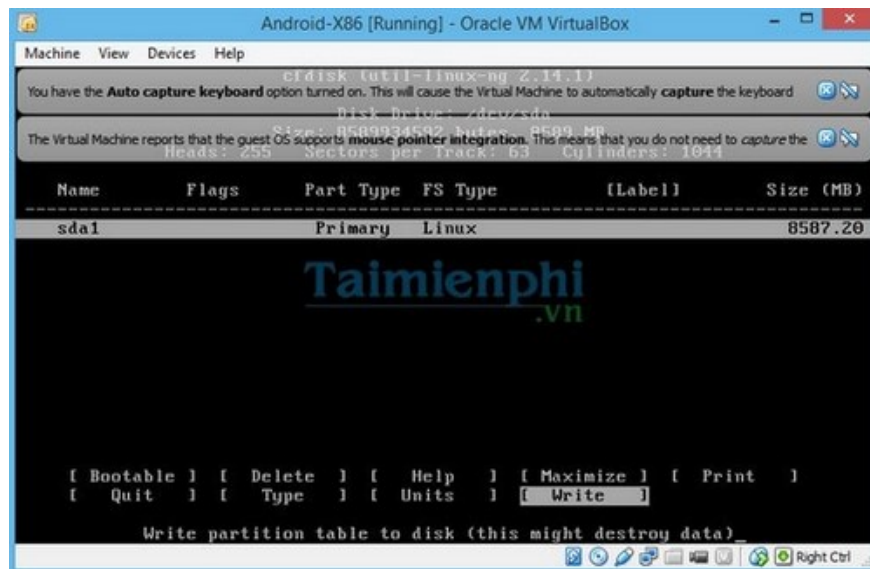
Android-X86 [Running] - Oracle VM VirtualBox

Machine View Devices Help

cfdisk (util-linux-ng 2.14.1)

You have the **Auto capture keyboard** option turned on. This will cause the Virtual Machine to automatically **capture** the keyboard

Disk Drive: /dev/sda

The Virtual Machine reports that the guest OS supports **mouse pointer integration**. This means that you do not need to *capture* the

Size: 8589934592 bytes, 8589 MB

Heads: 255 Sectors per Track: 63 Cylinders: 1044

| Name | Flags | Part Type | FS Type | [Label] | Size (MB) |
|---|---|---|---|---|---|
| sda1 | | Primary | Linux | | 8587.20 |

Taimienphi .vn

[ Bootable ] [ Delete ] [ Help ] [ Maximize ] [ Print ]
[ Quit ] [ Type ] [ Units ] [ Write ]

Write partition table to disk (this might destroy data)_

Right Ctrl